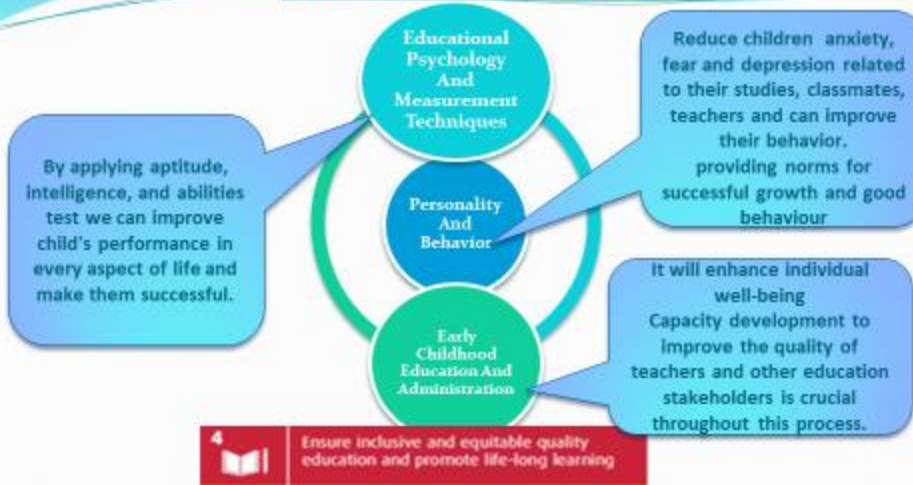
Educational Psychology And Measurement Techniques

Reduce children anxiety, fear and depression related to their studies, classmates, teachers and can improve their behavior. providing norms for successful growth and good behaviour

By applying aptitude, intelligence, and abilities test we can improve child's performance in every aspect of life and make them successful.

Personality And Behavior

It will enhance individual well-being Capacity development to improve the quality of teachers and other education stakeholders is crucial throughout this process.

Early Childhood Education And Administration

4

Ensure inclusive and equitable quality education and promote life-long learning